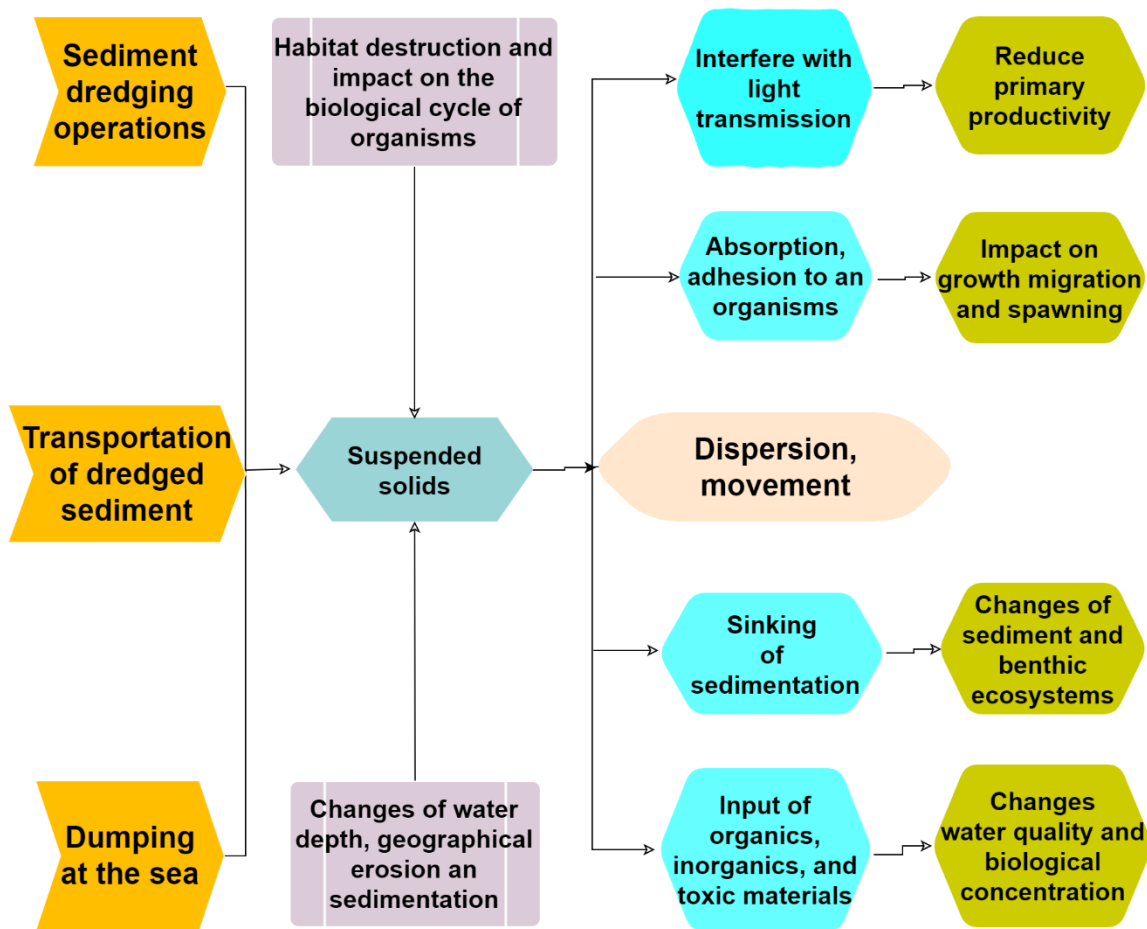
Sediment dredging operations

Habitat destruction and impact on the biological cycle of organisms

Interfere with light transmission

Reduce primary productivity

Absorption, adhesion to an organisms

Impact on growth migration and spawning

Transportation of dredged sediment

Suspended solids

Dispersion, movement

Sinking of sedimentation

Changes of sediment and benthic ecosystems

Dumping at the sea

Changes of water depth, geographical erosion an sedimentation

Input of organics, inorganics, and toxic materials

Changes water quality and biological concentration